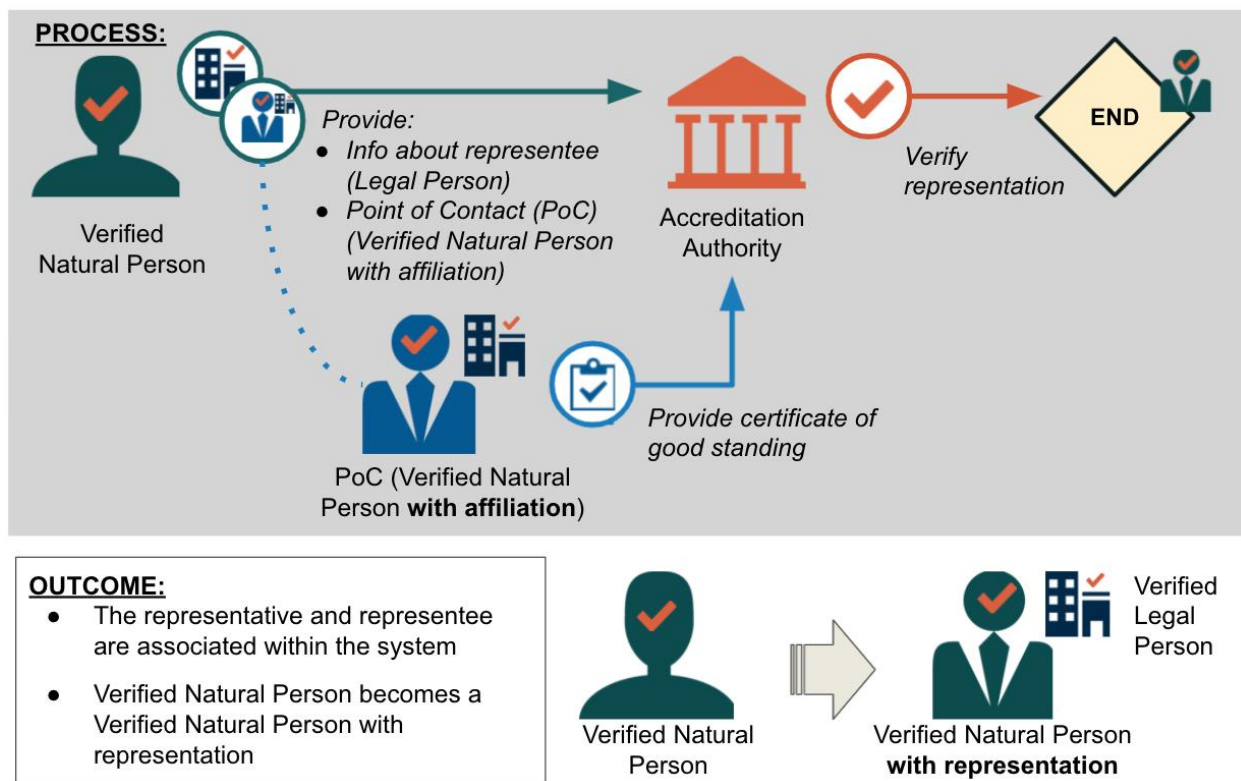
PROCESS:

Verified Natural Person

Provide:
- Info about representee (Legal Person)
- Point of Contact (PoC) (Verified Natural Person with affiliation)

Accreditation Authority

Verify representation

END

PoC (Verified Natural Person **with affiliation**)

Provide certificate of good standing

OUTCOME:
- The representative and representee are associated within the system
- Verified Natural Person becomes a Verified Natural Person with representation

Verified Natural Person

Verified Legal Person

Verified Natural Person **with representation**